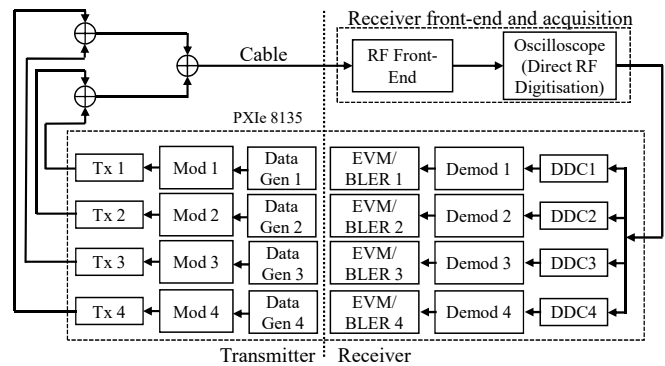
Receiver front-end and acquisition

Cable

RF Front-End

Oscilloscope (Direct RF Digitisation)

PXIe 8135

Tx 1

Mod 1

Data Gen 1

EVM/ BLER 1

Demod 1

DDC1

Tx 2

Mod 2

Data Gen 2

EVM/ BLER 2

Demod 2

DDC2

Tx 3

Mod 3

Data Gen 3

EVM/ BLER 3

Demod 3

DDC3

Tx 4

Mod 4

Data Gen 4

EVM/ BLER 4

Demod 4

DDC4

Transmitter

Receiver